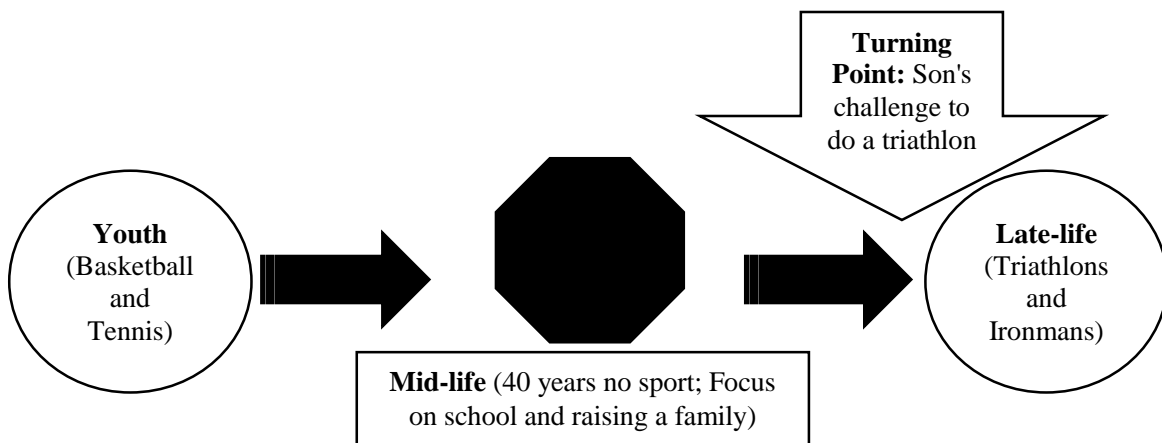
**Turning Point:** Son's challenge to do a triathlon

**Youth** (Basketball and Tennis)

**Late-life** (Triathlons and Ironmans)

**Mid-life** (40 years no sport; Focus on school and raising a family)